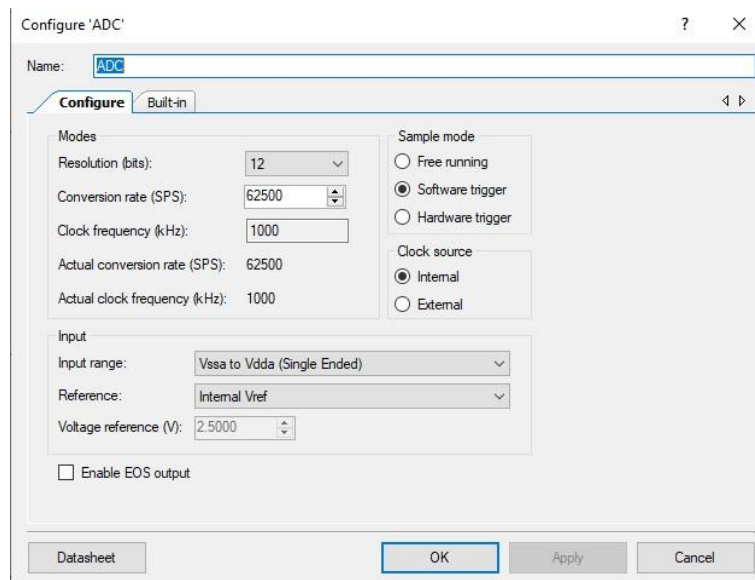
Configure 'ADC' ? ×

Name: ADC

Configure Built-in

Modes

Resolution (bits): 12

Conversion rate (SPS): 62500

Clock frequency (kHz): 1000

Actual conversion rate (SPS): 62500

Actual clock frequency (kHz): 1000

Sample mode

Free running

Software trigger

Hardware trigger

Clock source

Internal

External

Input

Input range: Vssa to Vdda (Single Ended)

Reference: Internal Vref

Voltage reference (V): 2.5000

Enable EOS output

Datasheet OK Apply Cancel